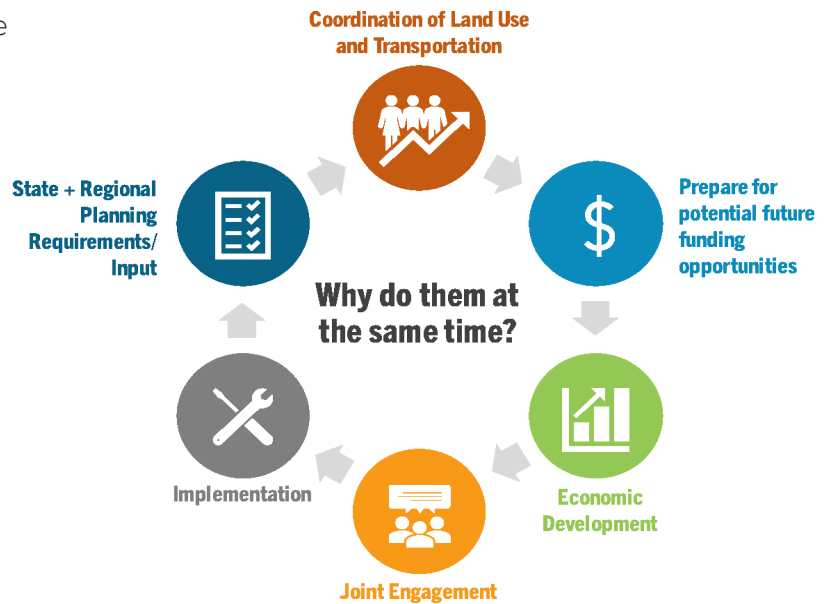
e

Coordination of Land Use and Transportation

Prepare for potential future funding opportunities

Economic Development

Joint Engagement

Implementation

State + Regional Planning Requirements/ Input

Why do them at the same time?

$